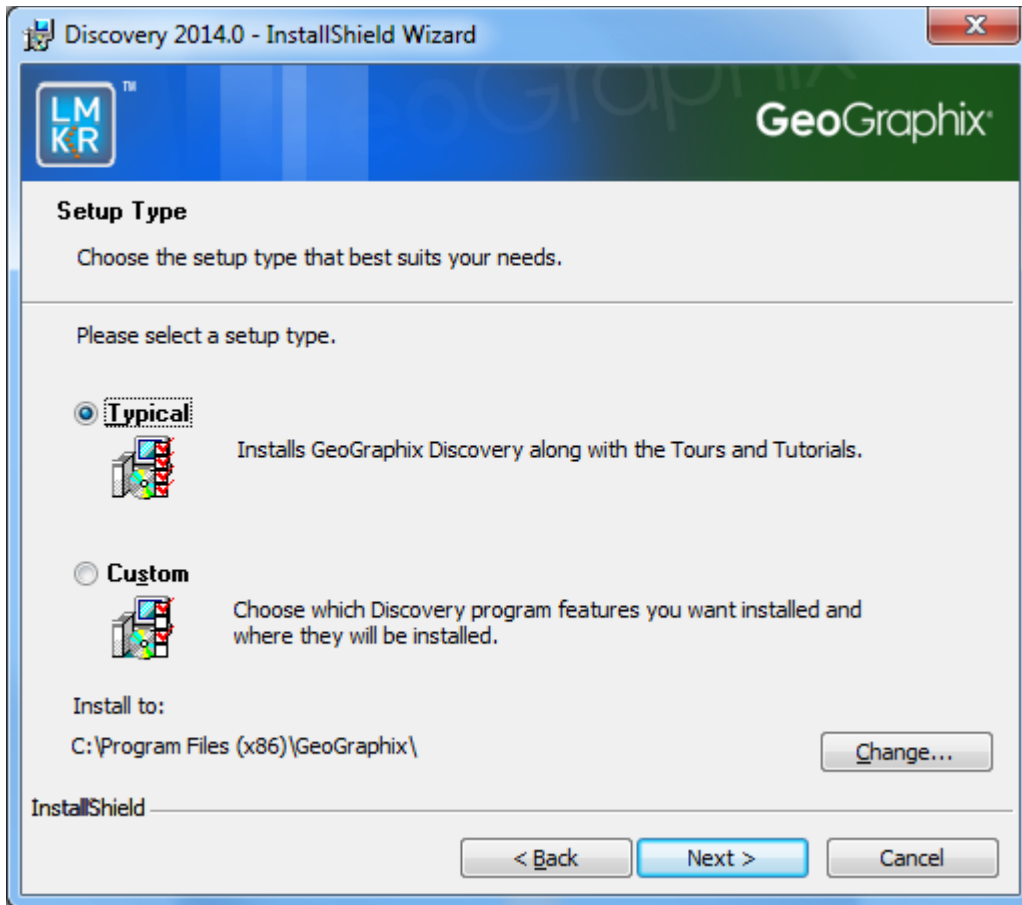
Discovery 2014.0 - InstallShield Wizard

LM KR

GeoGraphix

Setup Type

Choose the setup type that best suits your needs.

Please select a setup type.

Typical

Installs GeoGraphix Discovery along with the Tours and Tutorials.

Custom

Choose which Discovery program features you want installed and where they will be installed.

Install to:

C:\Program Files (x86)\GeoGraphix\

Change...

InstallShield

< Back

Next >

Cancel